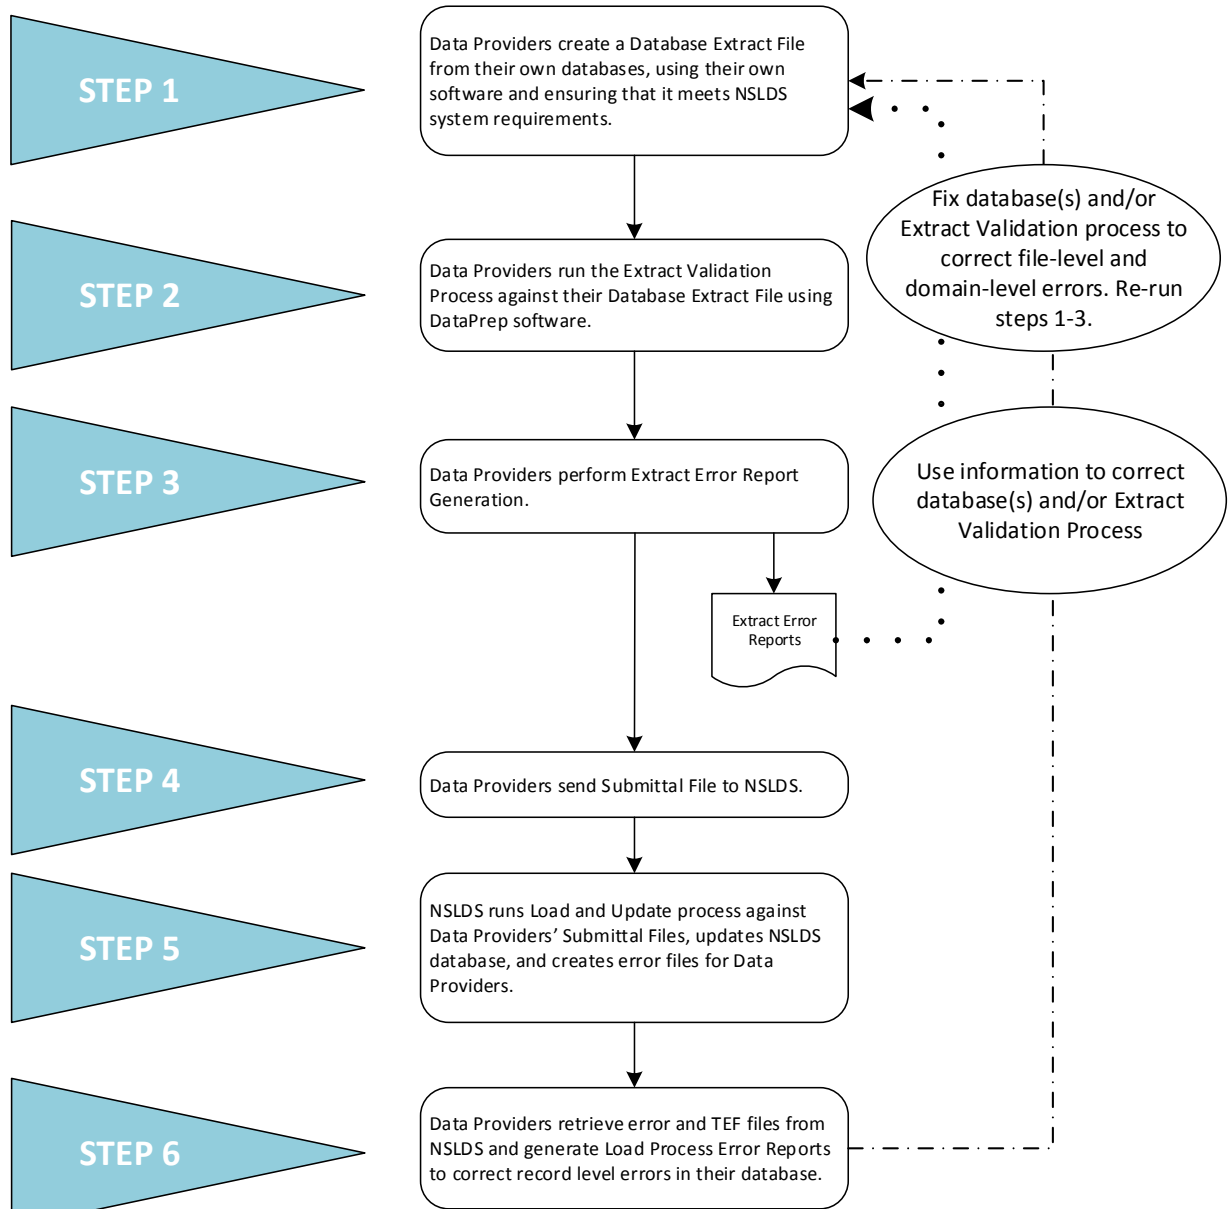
STEP 1

Data Providers create a Database Extract File from their own databases, using their own software and ensuring that it meets NSLDS system requirements.

Fix database(s) and/or Extract Validation process to correct file-level and domain-level errors. Re-run steps 1-3.

STEP 2

Data Providers run the Extract Validation Process against their Database Extract File using DataPrep software.

STEP 3

Data Providers perform Extract Error Report Generation.

Use information to correct database(s) and/or Extract Validation Process

Extract Error Reports

STEP 4

Data Providers send Submittal File to NSLDS.

STEP 5

NSLDS runs Load and Update process against Data Providers' Submittal Files, updates NSLDS database, and creates error files for Data Providers.

STEP 6

Data Providers retrieve error and TEF files from NSLDS and generate Load Process Error Reports to correct record level errors in their database.